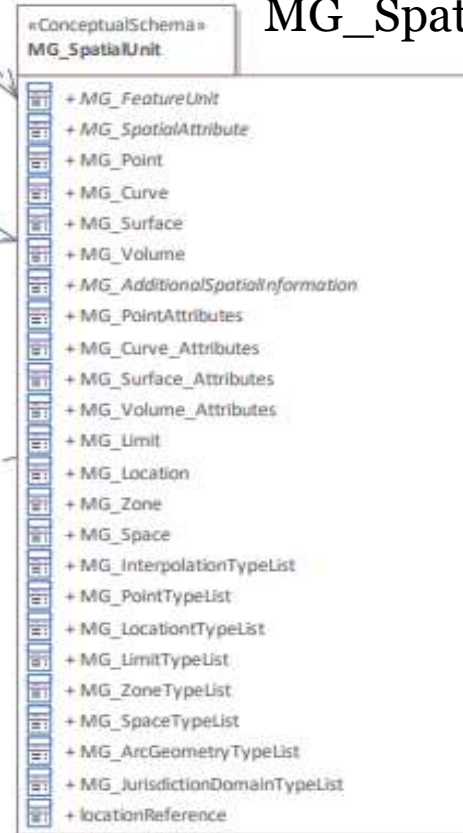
«ConceptualSchema»
MG_SpatialUnit

MG_Spat

+ MG_FeatureUnit
+ MG_SpatialAttribute
+ MG_Point
+ MG_Curve
+ MG_Surface
+ MG_Volume
+ MG_AdditionalSpatialInformation
+ MG_PointAttributes
+ MG_Curve_Attributes
+ MG_Surface_Attributes
+ MG_Volume_Attributes
+ MG_Limit
+ MG_Location
+ MG_Zone
+ MG_Space
+ MG_InterpolationTypeList
+ MG_PointTypeList
+ MG_LocationtTypeList
+ MG_LimitTypeList
+ MG_ZoneTypeList
+ MG_SpaceTypeList
+ MG_ArcGeometryTypeList
+ MG_JurisdictionDomainTypeList
+ locationReference